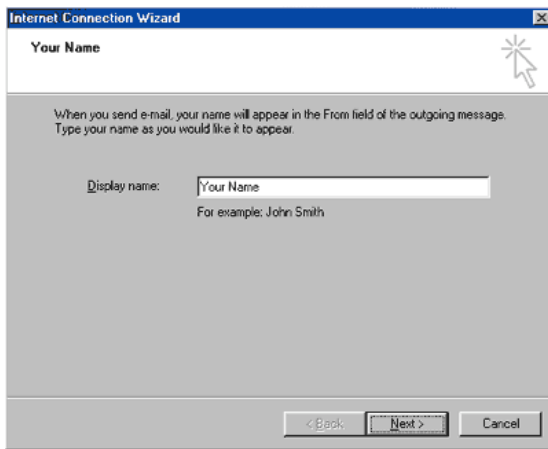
Internet Connection Wizard

Your Name

When you send e-mail, your name will appear in the From field of the outgoing message. Type your name as you would like it to appear.

Display name: Your Name

For example: John Smith

< Back | Next > | Cancel